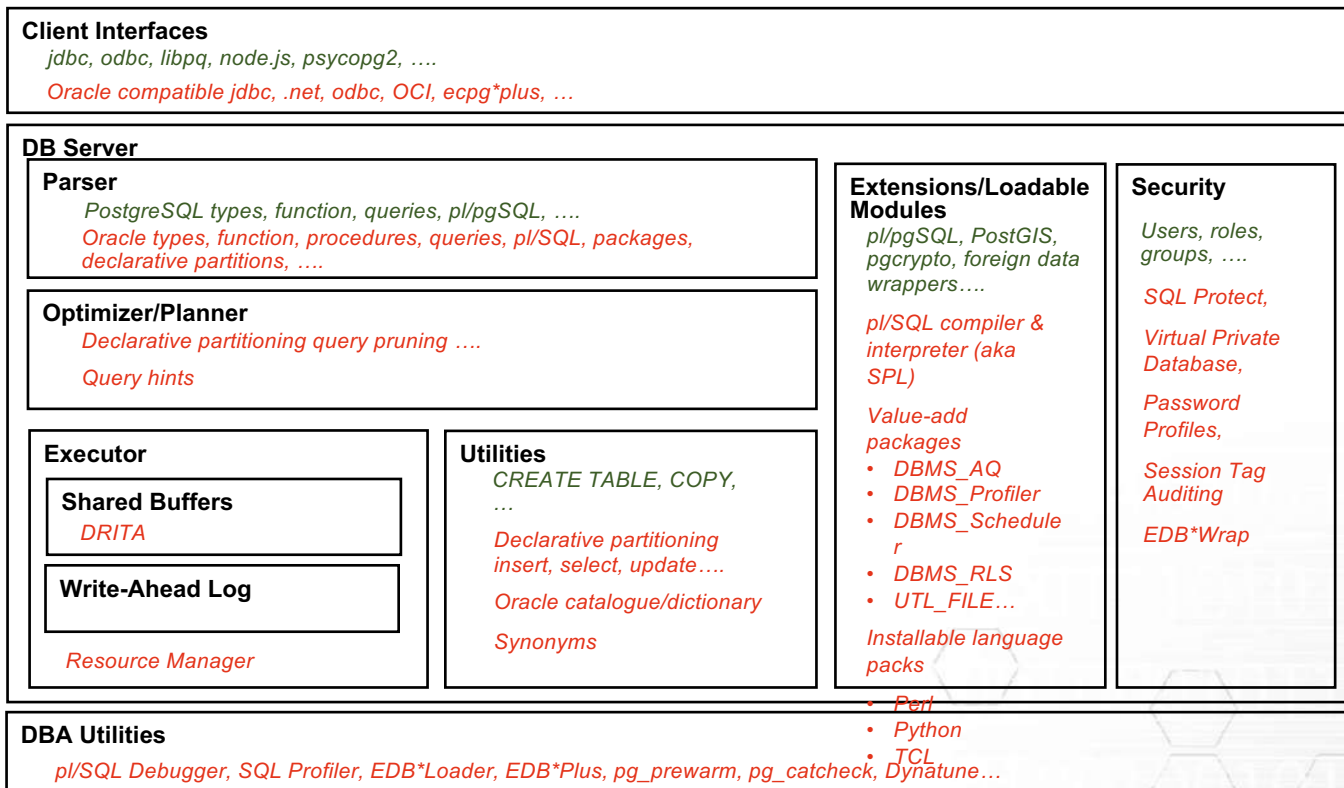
**Client Interfaces**

jdbc, odbc, libpq, node.js, psycopg2, ….

Oracle compatible jdbc, .net, odbc, OCI, ecpg*plus, …

**DB Server**

**Parser**

PostgreSQL types, function, queries, pl/pgSQL, ….

Oracle types, function, procedures, queries, pl/SQL, packages, declarative partitions, ….

**Optimizer/Planner**

Declarative partitioning query pruning ….

Query hints

**Executor**

**Shared Buffers**

DRITA

**Write-Ahead Log**

Resource Manager

**Utilities**

CREATE TABLE, COPY, …

Declarative partitioning insert, select, update….

Oracle catalogue/dictionary

Synonyms

**Extensions/Loadable Modules**

pl/pgSQL, PostGIS, pgcrypto, foreign data wrappers….

pl/SQL compiler & interpreter (aka SPL)

Value-add packages

- DBMS_AQ
- DBMS_Profiler
- DBMS_Scheduler
- DBMS_RLS
- UTL_FILE…

Installable language packs

- Perl
- Python
- TCL

**Security**

Users, roles, groups, ….

SQL Protect,

Virtual Private Database,

Password Profiles,

Session Tag Auditing

EDB*Wrap

**DBA Utilities**

pl/SQL Debugger, SQL Profiler, EDB*Loader, EDB*Plus, pg_prewarm, pg_catcheck, Dynatune…